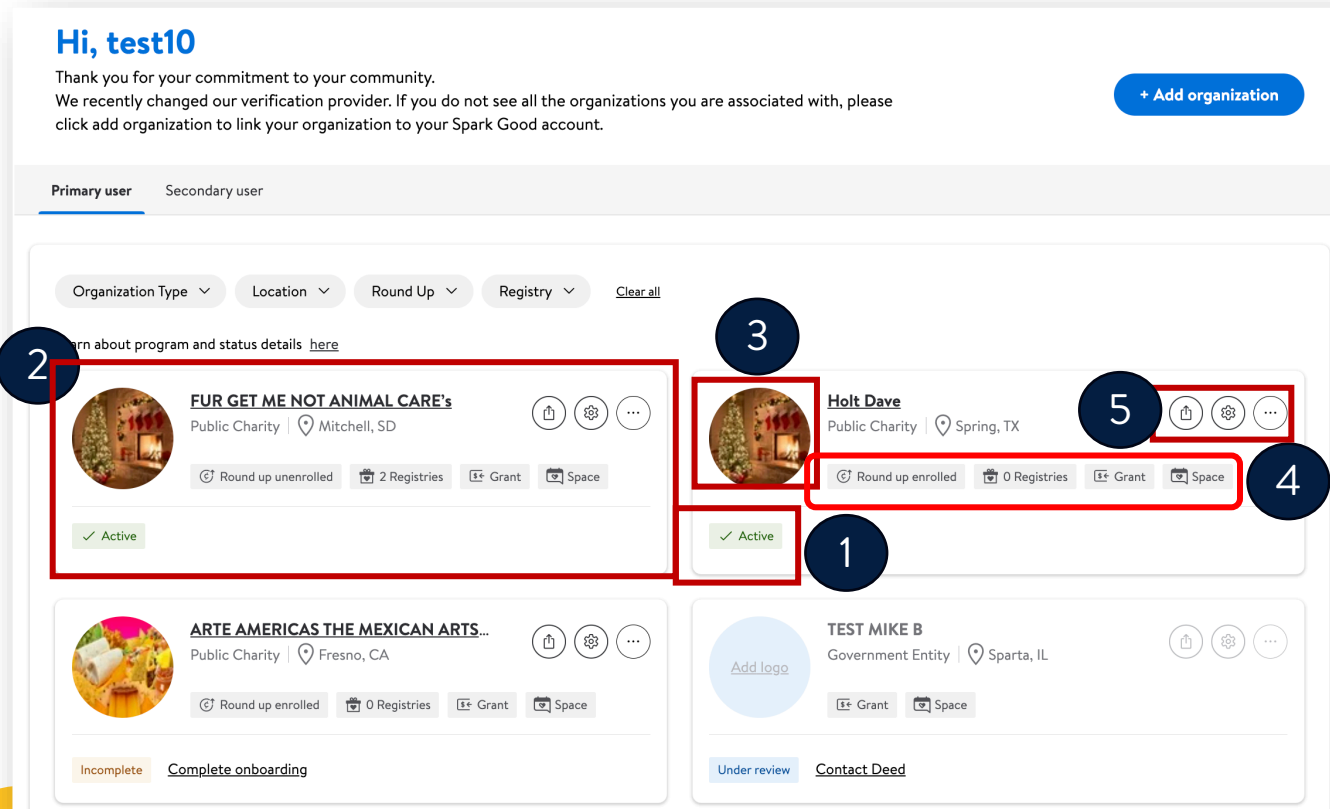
Hi, test10

Thank you for your commitment to your community.
We recently changed our verification provider. If you do not see all the organizations you are associated with, please click add organization to link your organization to your Spark Good account.

+ Add organization

Primary user Secondary user

Organization Type Location Round Up Registry Clear all

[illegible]arn about program and status details here

2

FUR GET ME NOT ANIMAL CARE's
Public Charity | Mitchell, SD
Round up unenrolled 2 Registries Grant Space
✓ Active

3

Holt Dave
Public Charity | Spring, TX

5

Round up enrolled 0 Registries Grant Space

4

✓ Active

1

ARTE AMERICAS THE MEXICAN ARTS...
Public Charity | Fresno, CA
Round up enrolled 0 Registries Grant Space
Incomplete Complete onboarding

Add logo
TEST MIKE B
Government Entity | Sparta, IL
Grant Space
Under review Contact Deed